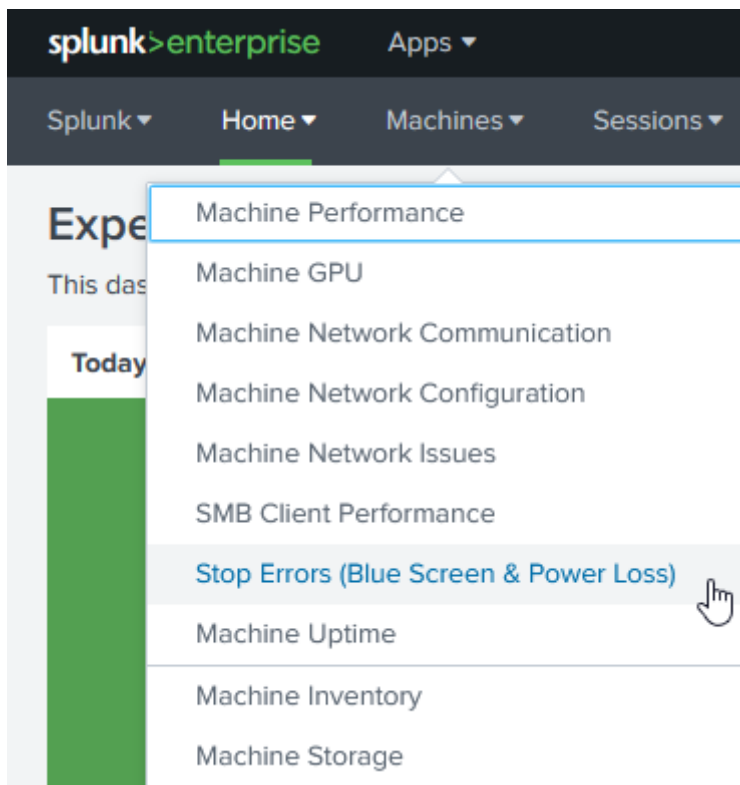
splunk>enterprise Apps ▾

Splunk ▾ Home ▾ Machines ▾ Sessions ▾

Expe

This das

Today

Machine Performance
Machine GPU
Machine Network Communication
Machine Network Configuration
Machine Network Issues
SMB Client Performance
Stop Errors (Blue Screen & Power Loss)
Machine Uptime
Machine Inventory
Machine Storage